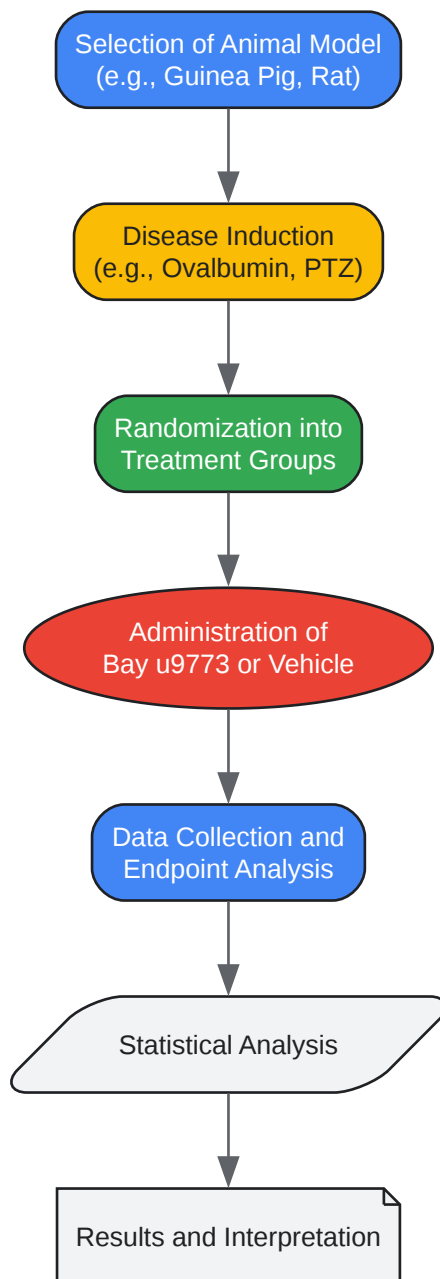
Selection of Animal Model (e.g., Guinea Pig, Rat)

Disease Induction (e.g., Ovalbumin, PTZ)

Randomization into Treatment Groups

Administration of Bay u9773 or Vehicle

Data Collection and Endpoint Analysis

Statistical Analysis

Results and Interpretation